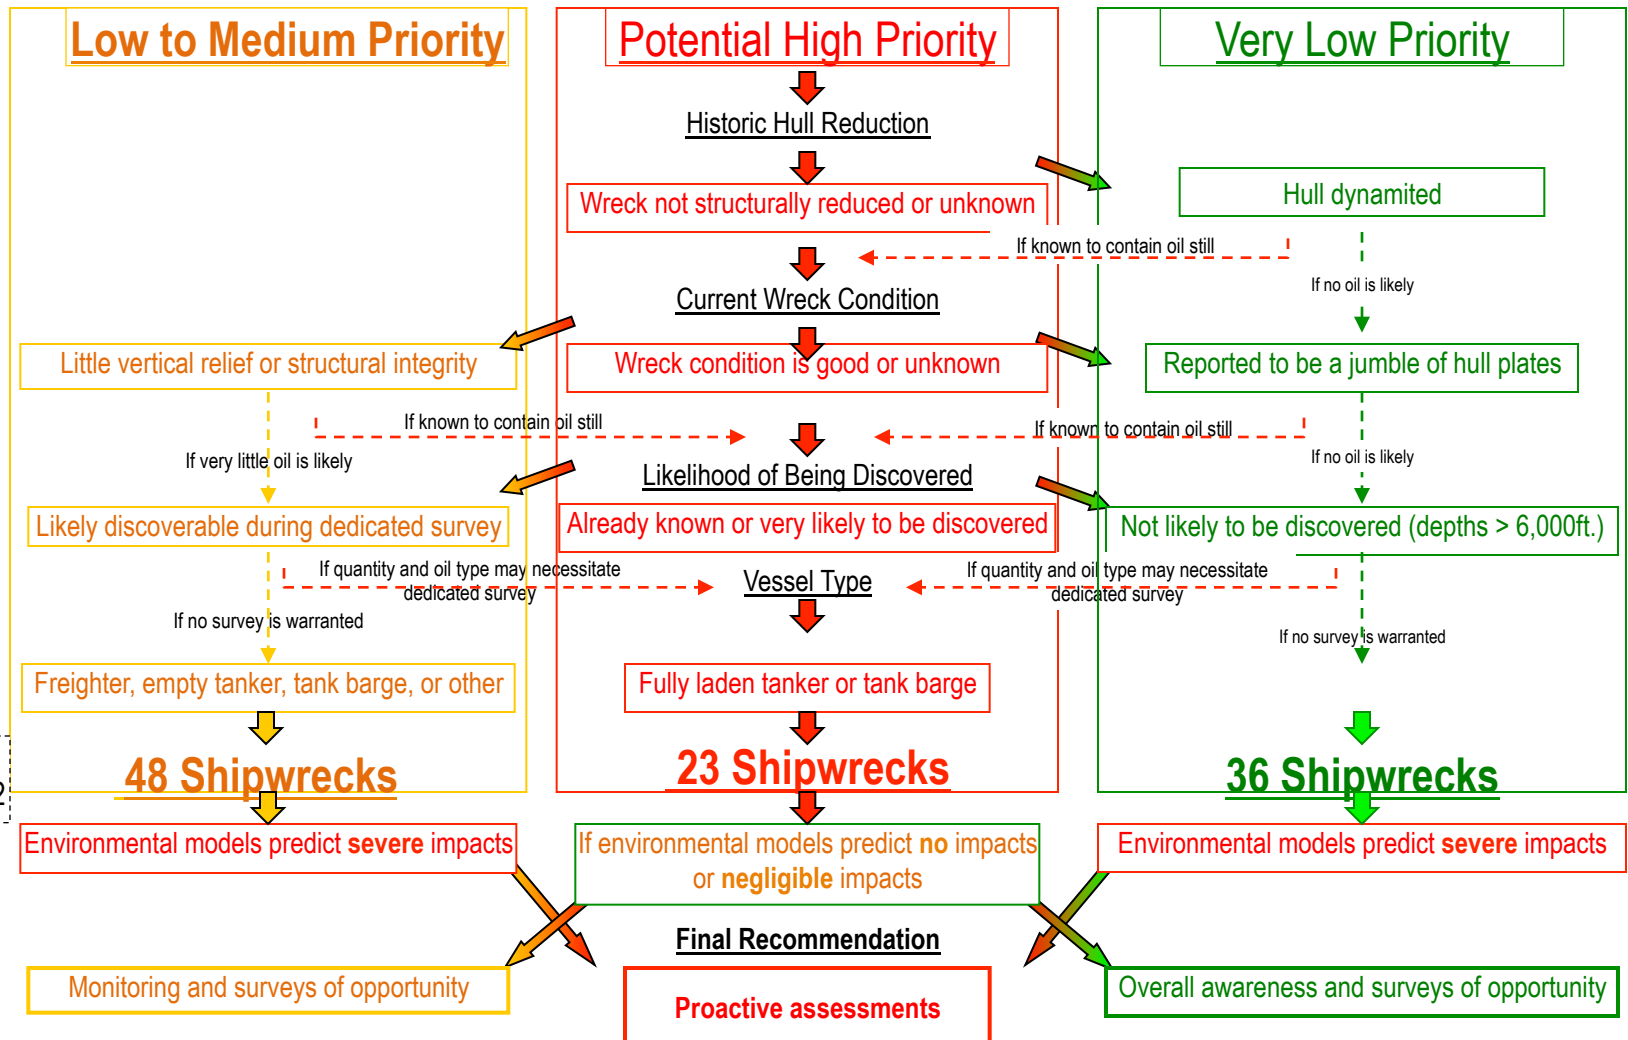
Low to Medium Priority

Potential High Priority

Very Low Priority

Historic Hull Reduction

Wreck not structurally reduced or unknown

Hull dynamited

If known to contain oil still

If no oil is likely

Current Wreck Condition

Little vertical relief or structural integrity

Wreck condition is good or unknown

Reported to be a jumble of hull plates

If known to contain oil still

If known to contain oil still

If very little oil is likely

If no oil is likely

Likelihood of Being Discovered

Likely discoverable during dedicated survey

Already known or very likely to be discovered

Not likely to be discovered (depths > 6,000ft.)

If quantity and oil type may necessitate dedicated survey

Vessel Type

If quantity and oil type may necessitate dedicated survey

If no survey is warranted

If no survey is warranted

Freighter, empty tanker, tank barge, or other

Fully laden tanker or tank barge

48 Shipwrecks

23 Shipwrecks

36 Shipwrecks

Environmental models predict **severe** impacts

If environmental models predict **no** impacts or **negligible** impacts

Environmental models predict **severe** impacts

Final Recommendation

Monitoring and surveys of opportunity

Proactive assessments

Overall awareness and surveys of opportunity